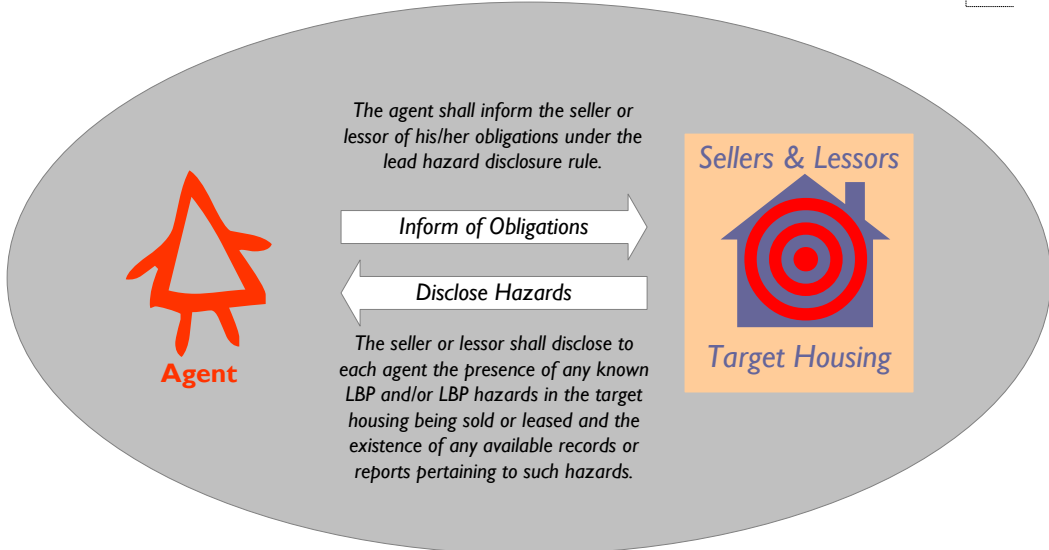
The agent shall inform the seller or lessor of his/her obligations under the lead hazard disclosure rule.

Sellers & Lessors

Inform of Obligations

Disclose Hazards

Agent

Target Housing

The seller or lessor shall disclose to each agent the presence of any known LBP and/or LBP hazards in the target housing being sold or leased and the existence of any available records or reports pertaining to such hazards.